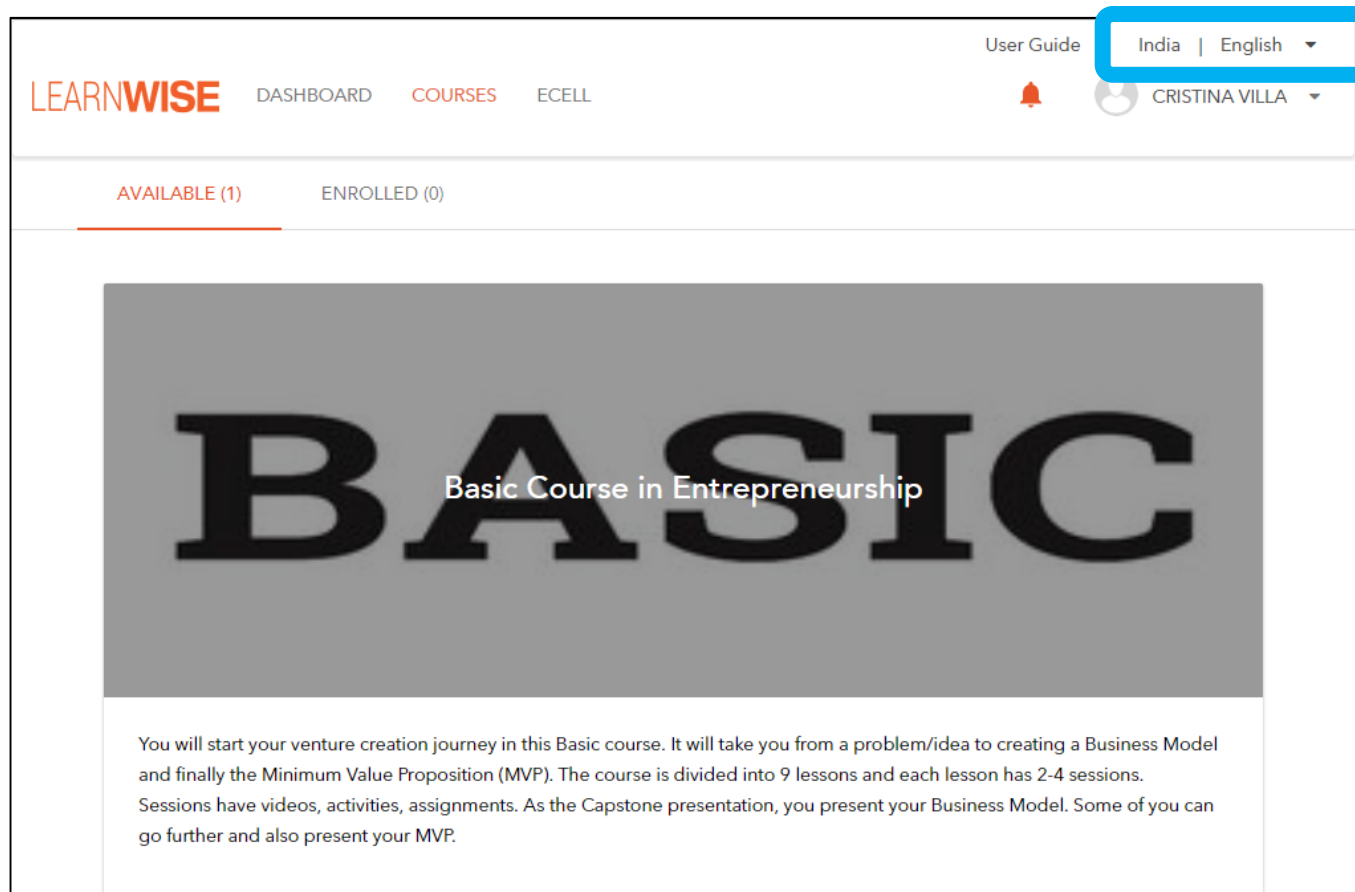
User Guide India | English

LEARNWISE DASHBOARD COURSES ECELL

CRISTINA VILLA

AVAILABLE (1) ENROLLED (0)

BASIC

Basic Course in Entrepreneurship

You will start your venture creation journey in this Basic course. It will take you from a problem/idea to creating a Business Model and finally the Minimum Value Proposition (MVP). The course is divided into 9 lessons and each lesson has 2-4 sessions. Sessions have videos, activities, assignments. As the Capstone presentation, you present your Business Model. Some of you can go further and also present your MVP.